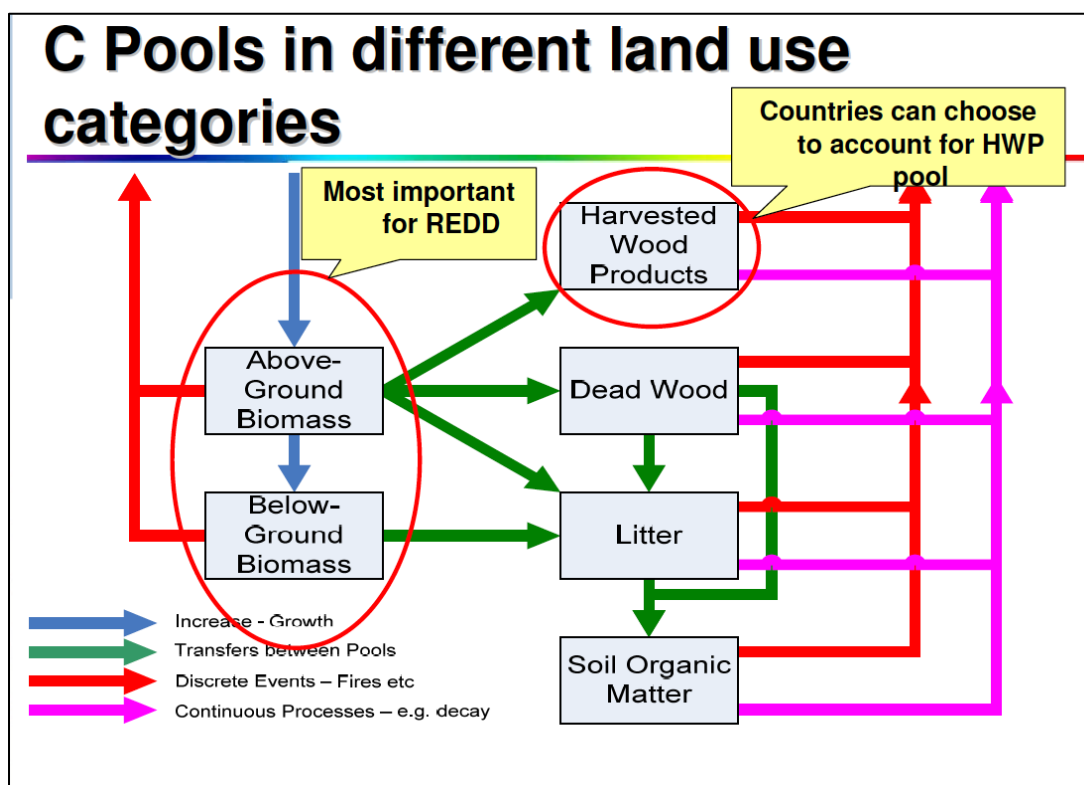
C Pools in different land use categories

Countries can choose to account for HWP pool

Most important for REDD

Harvested Wood Products

Above-Ground Biomass

Dead Wood

Below-Ground Biomass

Litter

Soil Organic Matter

Increase - Growth
Transfers between Pools
Discrete Events – Fires etc
Continuous Processes – e.g. decay